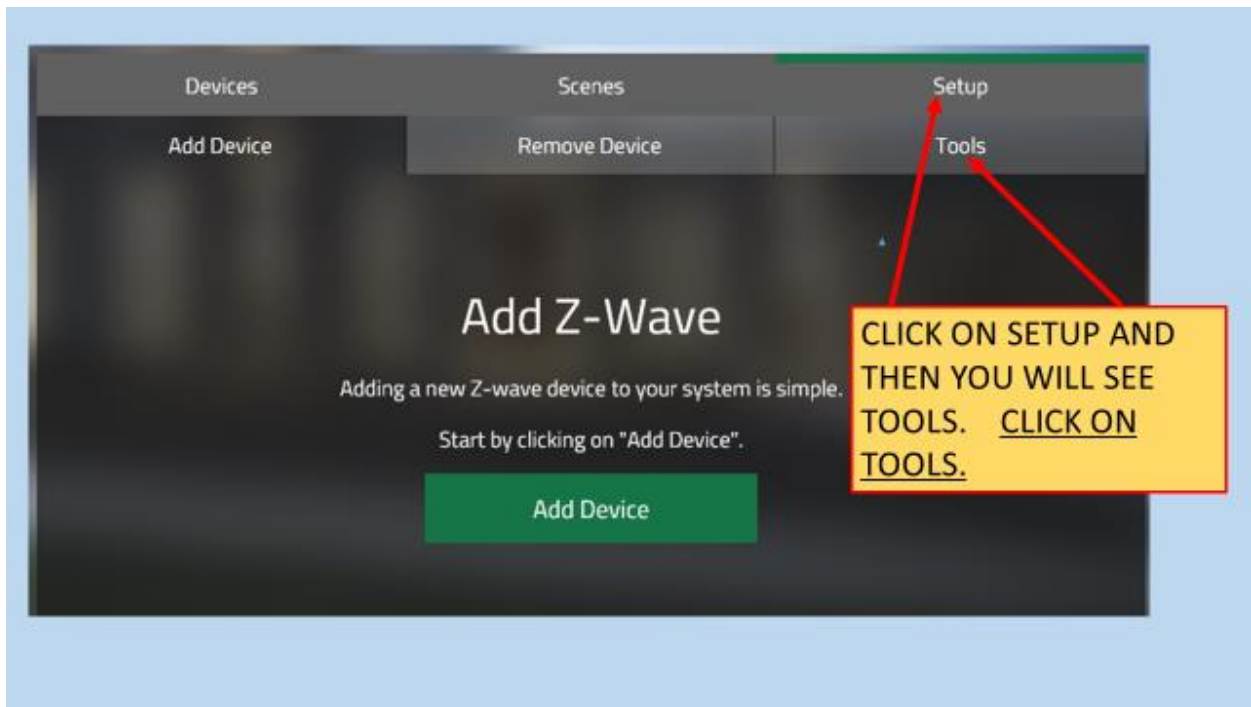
Devices
Scenes
Setup

Add Device
Remove Device
Tools

Add Z-Wave

Adding a new Z-wave device to your system is simple.

Start by clicking on "Add Device".

Add Device

CLICK ON SETUP AND THEN YOU WILL SEE TOOLS. CLICK ON TOOLS.